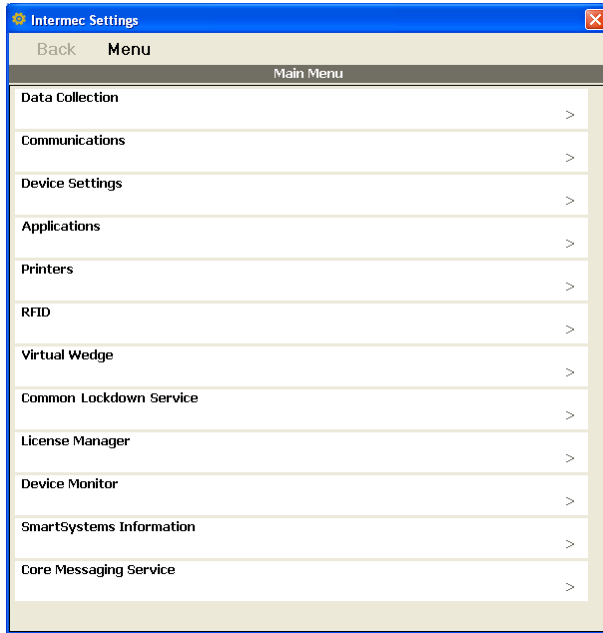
Intermec Settings

Back Menu

Main Menu

Data Collection
>

Communications
>

Device Settings
>

Applications
>

Printers
>

RFID
>

Virtual Wedge
>

Common Lockdown Service
>

License Manager
>

Device Monitor
>

SmartSystems Information
>

Core Messaging Service
>